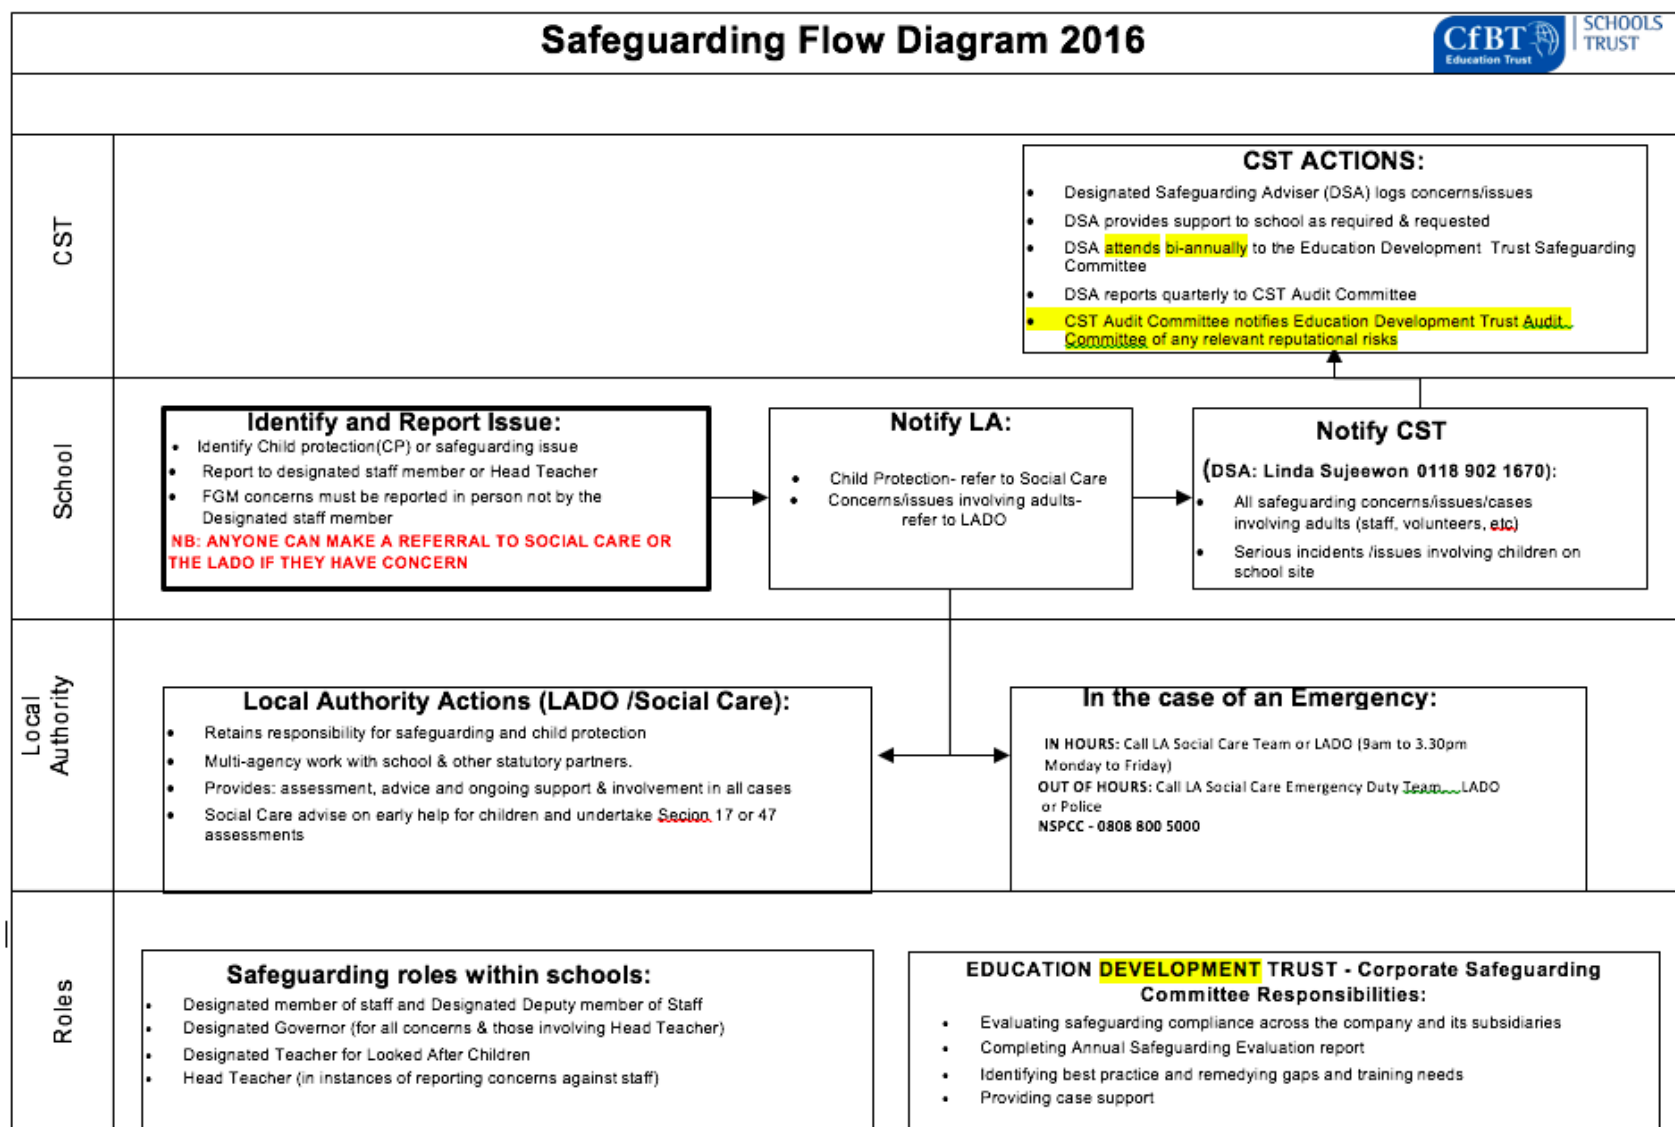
Safeguarding Flow Diagram 2016

CfBT Education Trust | SCHOOLS TRUST

CST

CST ACTIONS:
- Designated Safeguarding Adviser (DSA) logs concerns/issues
- DSA provides support to school as required & requested
- DSA attends bi-annually to the Education Development Trust Safeguarding Committee
- DSA reports quarterly to CST Audit Committee
- CST Audit Committee notifies Education Development Trust Audit Committee of any relevant reputational risks

School

Identify and Report Issue:
- Identify Child protection(CP) or safeguarding issue
- Report to designated staff member or Head Teacher
- FGM concerns must be reported in person not by the Designated staff member

NB: ANYONE CAN MAKE A REFERRAL TO SOCIAL CARE OR THE LADO IF THEY HAVE CONCERN

Notify LA:
- Child Protection- refer to Social Care
- Concerns/issues involving adults- refer to LADO

Notify CST
(DSA: Linda Sujeewon 0118 902 1670):
- All safeguarding concerns/issues/cases involving adults (staff, volunteers, etc)
- Serious incidents /issues involving children on school site

Local Authority

Local Authority Actions (LADO /Social Care):
- Retains responsibility for safeguarding and child protection
- Multi-agency work with school & other statutory partners.
- Provides: assessment, advice and ongoing support & involvement in all cases
- Social Care advise on early help for children and undertake Secion 17 or 47 assessments

In the case of an Emergency:
IN HOURS: Call LA Social Care Team or LADO (9am to 3.30pm Monday to Friday)
OUT OF HOURS: Call LA Social Care Emergency Duty Team, LADO or Police
NSPCC - 0808 800 5000

Roles

Safeguarding roles within schools:
- Designated member of staff and Designated Deputy member of Staff
- Designated Governor (for all concerns & those involving Head Teacher)
- Designated Teacher for Looked After Children
- Head Teacher (in instances of reporting concerns against staff)

EDUCATION DEVELOPMENT TRUST - Corporate Safeguarding Committee Responsibilities:
- Evaluating safeguarding compliance across the company and its subsidiaries
- Completing Annual Safeguarding Evaluation report
- Identifying best practice and remedying gaps and training needs
- Providing case support